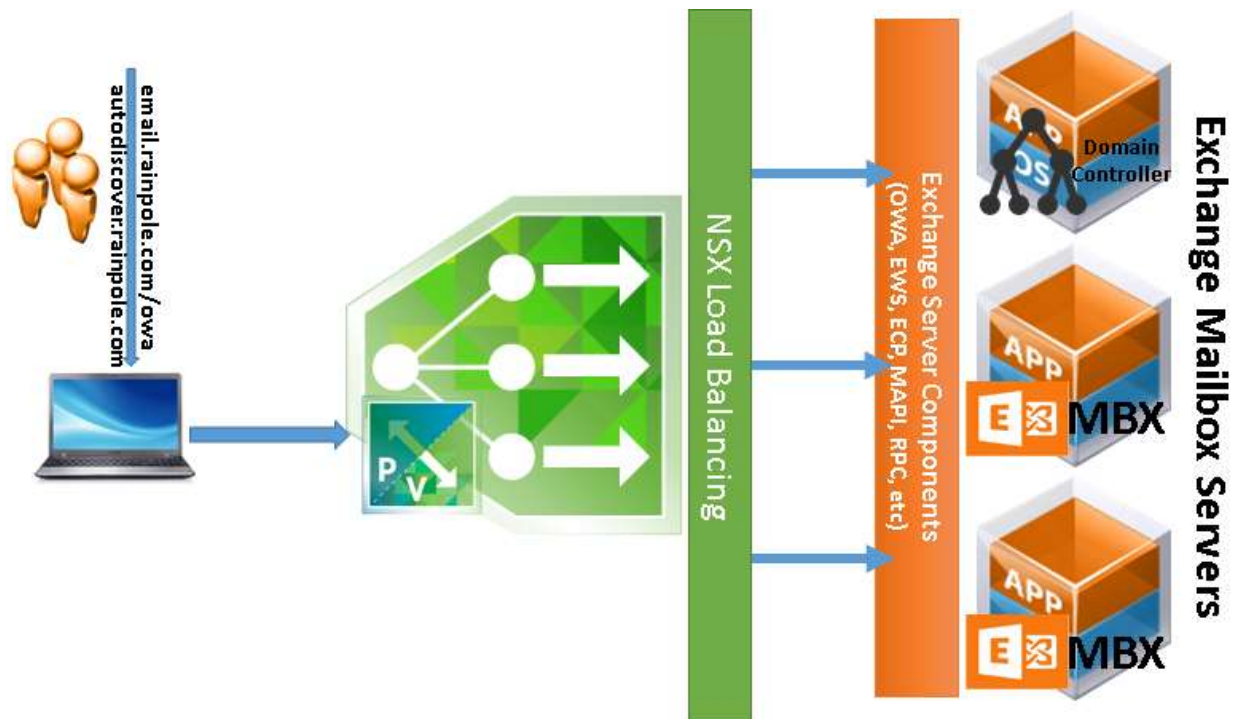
email.rainpole.com/owa
autodiscover.rainpole.com

P V

NSX Load Balancing

Exchange Server Components
(OWA, EWS, ECP, MAPI, RPC, etc)

APP
OS
Domain Controller

APP
E
MBX

APP
E
MBX

Exchange Mailbox Servers